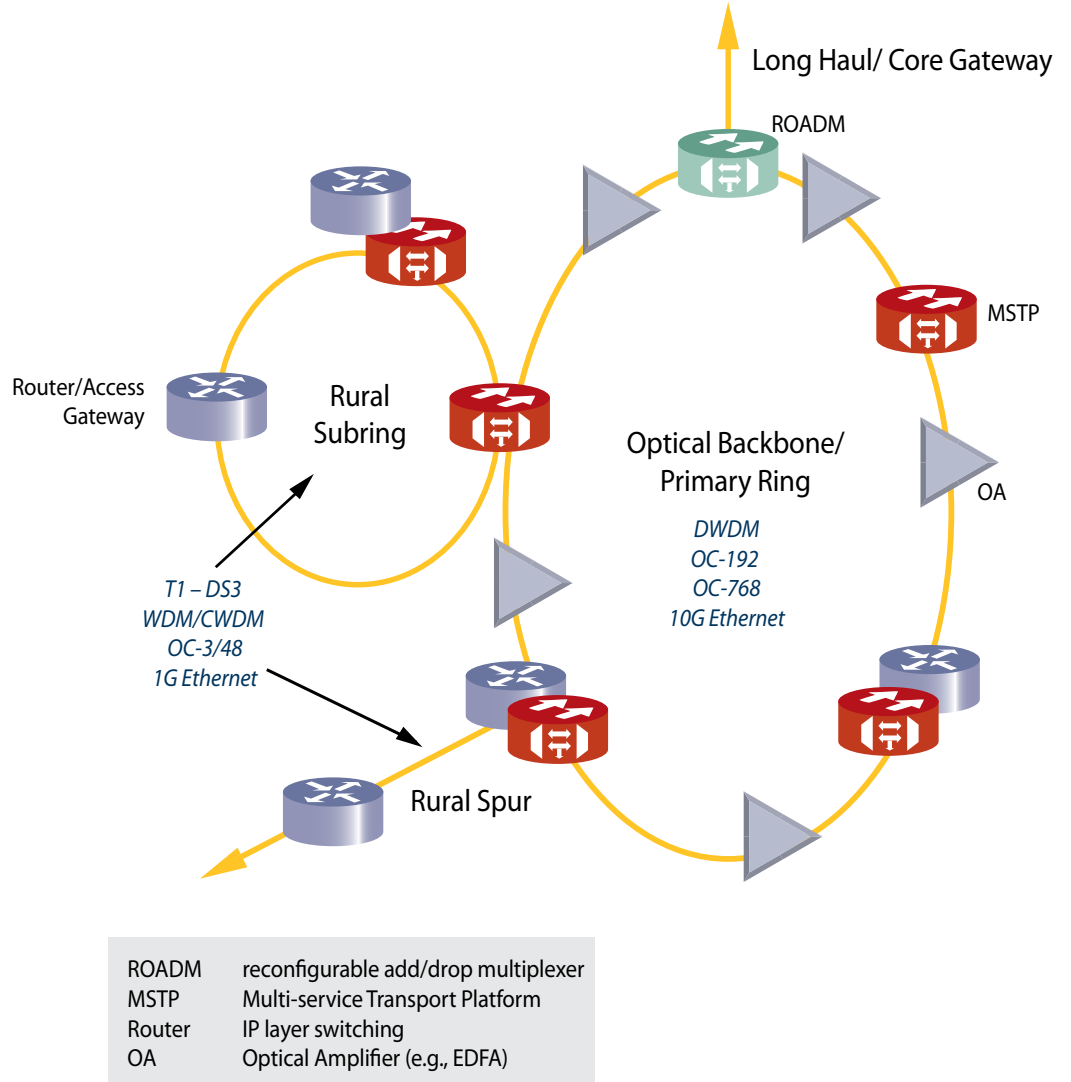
Long Haul/ Core Gateway

ROADM

MSTP

Router/Access Gateway

Rural Subring

Optical Backbone/ Primary Ring

DWDM
OC-192
OC-768
10G Ethernet

OA

T1 – DS3
WDM/CWDM
OC-3/48
1G Ethernet

Rural Spur

| | |
|---|---|
| ROADM | reconfigurable add/drop multiplexer |
| MSTP | Multi-service Transport Platform |
| Router | IP layer switching |
| OA | Optical Amplifier (e.g., EDFA) |